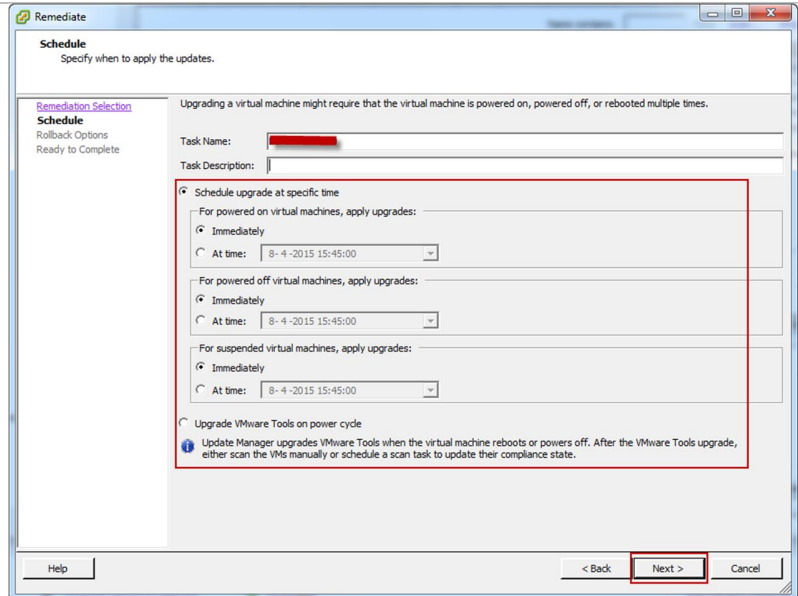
Remediate

Schedule
Specify when to apply the updates.

Remediation Selection
Schedule
Rollback Options
Ready to Complete

Upgrading a virtual machine might require that the virtual machine is powered on, powered off, or rebooted multiple times.

Task Name: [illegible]
Task Description:

Schedule upgrade at specific time

For powered on virtual machines, apply upgrades:
Immediately
At time: 8- 4 -2015 15:45:00

For powered off virtual machines, apply upgrades:
Immediately
At time: 8- 4 -2015 15:45:00

For suspended virtual machines, apply upgrades:
Immediately
At time: 8- 4 -2015 15:45:00

Upgrade VMware Tools on power cycle
Update Manager upgrades VMware Tools when the virtual machine reboots or powers off. After the VMware Tools upgrade, either scan the VMs manually or schedule a scan task to update their compliance state.

Help
< Back
Next >
Cancel